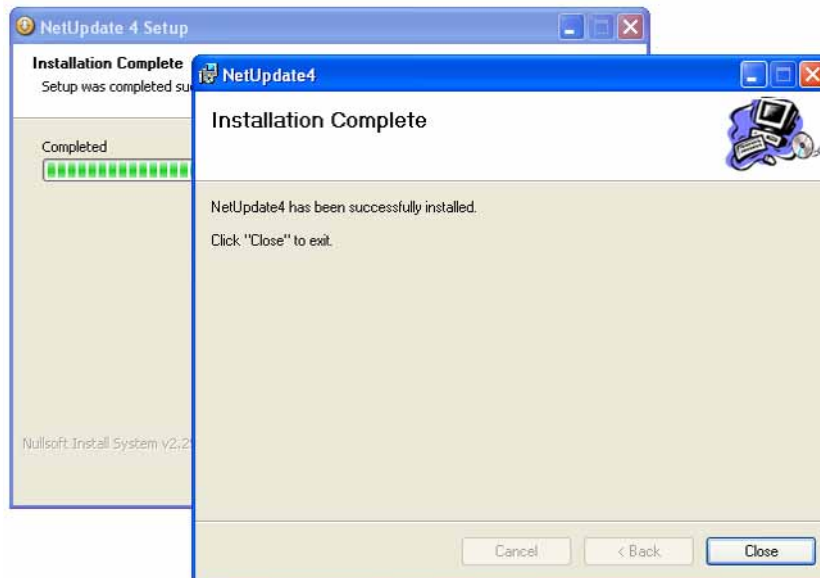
NetUpdate 4 Setup

Installation Complete

Setup was completed su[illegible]

Completed

Nullsoft Install System v2.2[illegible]

NetUpdate4

Installation Complete

NetUpdate4 has been successfully installed.

Click "Close" to exit.

Cancel

< Back

Close